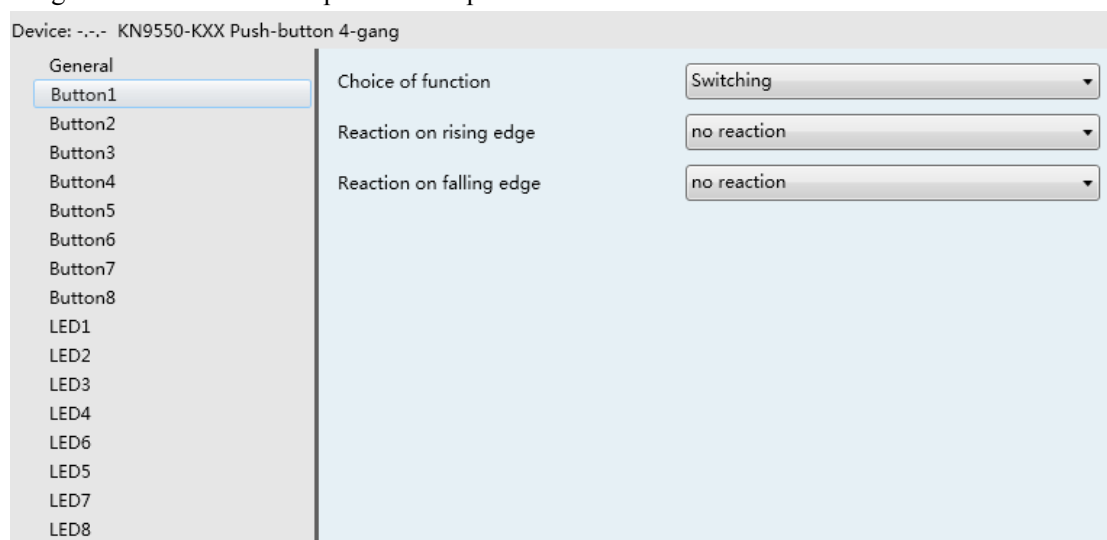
Device: -.-.- KN9550-KXX Push-button 4-gang

General
Button1
Button2
Button3
Button4
Button5
Button6
Button7
Button8
LED1
LED2
LED3
LED4
LED6
LED5
LED7
LED8

Choice of function | Switching
Reaction on rising edge | no reaction
Reaction on falling edge | no reaction